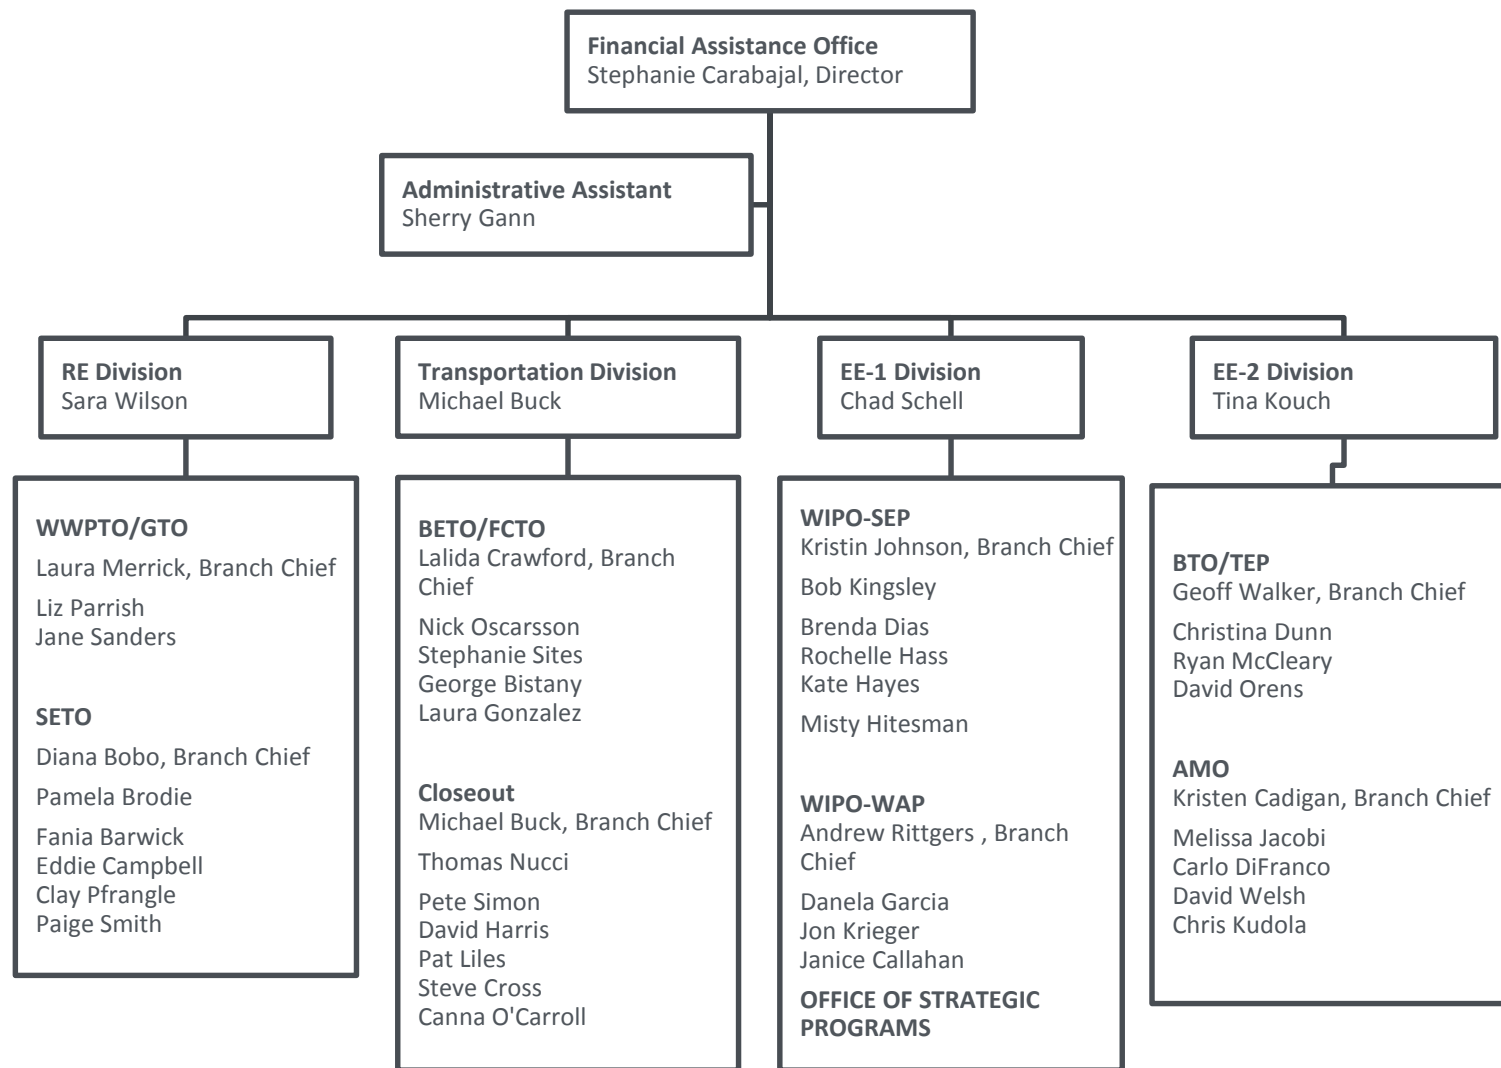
Financial Assistance Office
Stephanie Carabajal, Director

Administrative Assistant
Sherry Gann

RE Division
Sara Wilson

Transportation Division
Michael Buck

EE-1 Division
Chad Schell

EE-2 Division
Tina Kouch

WWPTO/GTO
Laura Merrick, Branch Chief
Liz Parrish
Jane Sanders

SETO
Diana Bobo, Branch Chief
Pamela Brodie
Fania Barwick
Eddie Campbell
Clay Pfrangle
Paige Smith

BETO/FCTO
Lalida Crawford, Branch Chief
Nick Oscarsson
Stephanie Sites
George Bistany
Laura Gonzalez

Closeout
Michael Buck, Branch Chief
Thomas Nucci
Pete Simon
David Harris
Pat Liles
Steve Cross
Canna O'Carroll

WIPO-SEP
Kristin Johnson, Branch Chief
Bob Kingsley
Brenda Dias
Rochelle Hass
Kate Hayes
Misty Hitesman

WIPO-WAP
Andrew Rittgers , Branch Chief
Danela Garcia
Jon Krieger
Janice Callahan

OFFICE OF STRATEGIC PROGRAMS

BTO/TEP
Geoff Walker, Branch Chief
Christina Dunn
Ryan McCleary
David Orens

AMO
Kristen Cadigan, Branch Chief
Melissa Jacobi
Carlo DiFranco
David Welsh
Chris Kudola